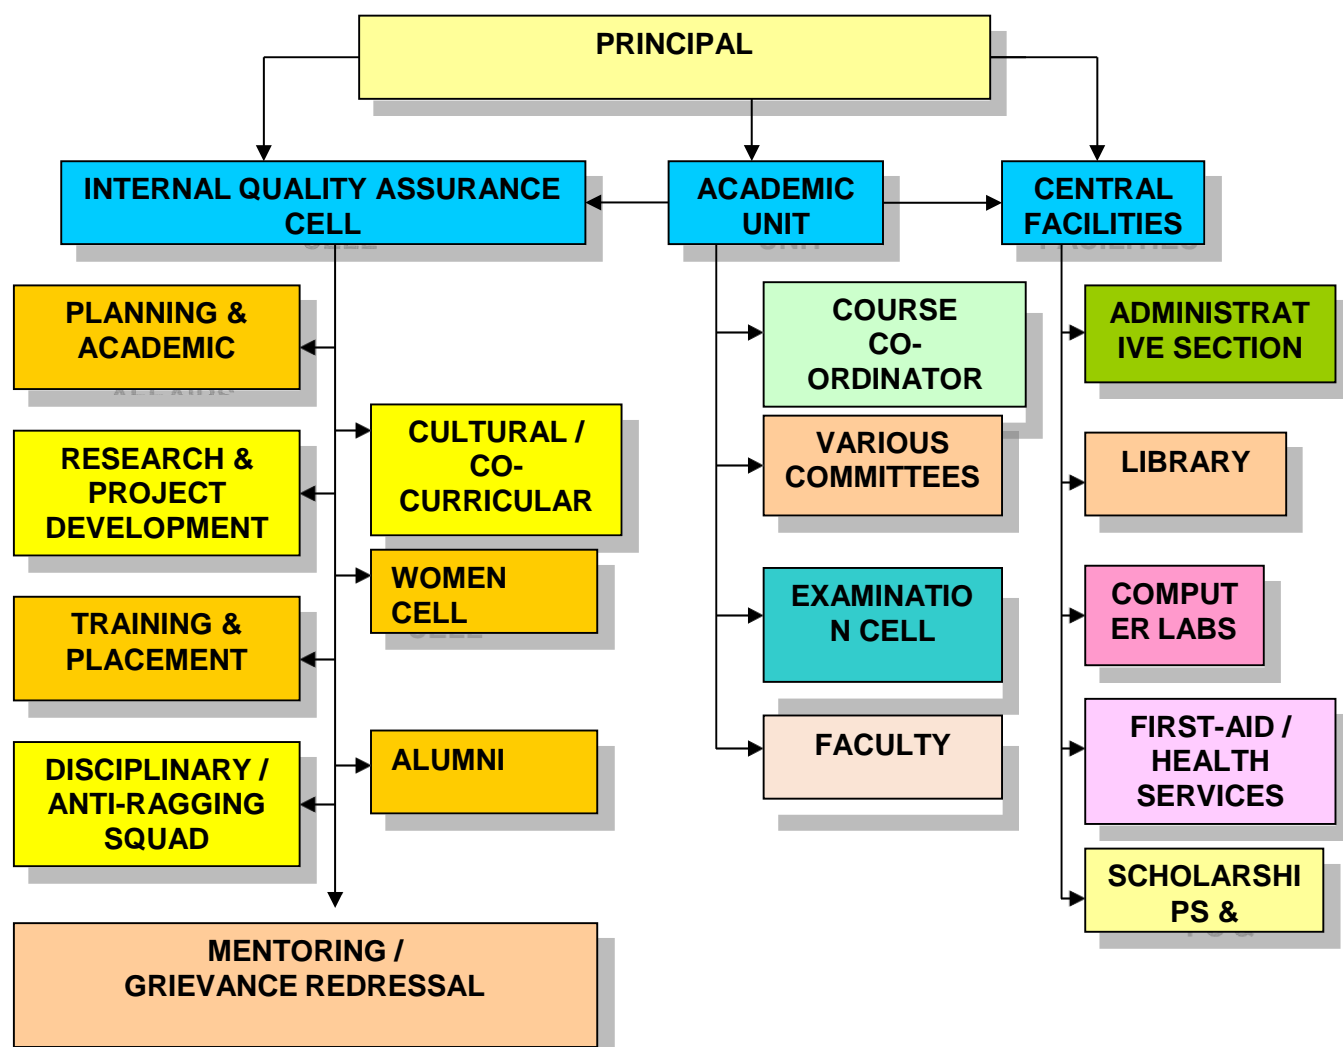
PRINCIPAL

INTERNAL QUALITY ASSURANCE CELL

ACADEMIC UNIT

CENTRAL FACILITIES

PLANNING & ACADEMIC

RESEARCH & PROJECT DEVELOPMENT

TRAINING & PLACEMENT

DISCIPLINARY / ANTI-RAGGING SQUAD

CULTURAL / CO-CURRICULAR

WOMEN CELL

ALUMNI

MENTORING / GRIEVANCE REDRESSAL

COURSE CO-ORDINATOR

VARIOUS COMMITTEES

EXAMINATIO N CELL

FACULTY

ADMINISTRAT IVE SECTION

LIBRARY

COMPUT ER LABS

FIRST-AID / HEALTH SERVICES

SCHOLARSHI PS &